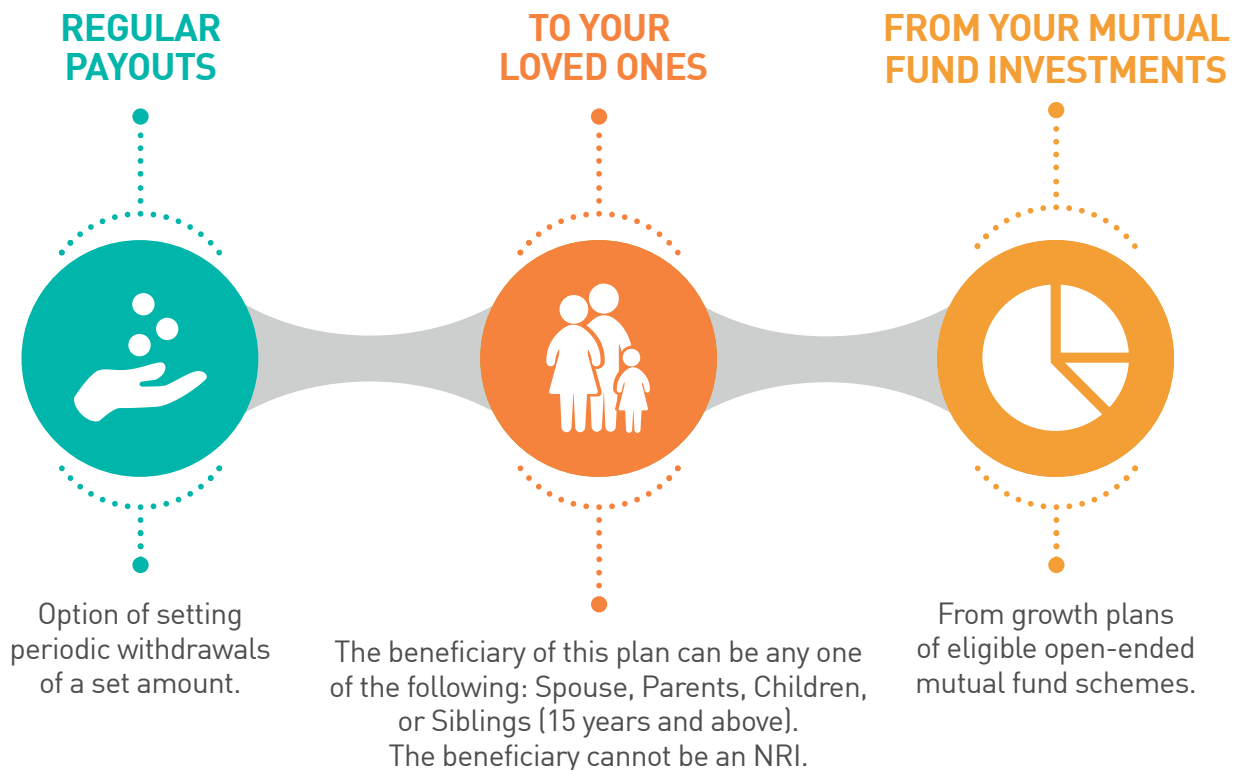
REGULAR PAYOUTS

TO YOUR LOVED ONES

FROM YOUR MUTUAL FUND INVESTMENTS

Option of setting periodic withdrawals of a set amount.

The beneficiary of this plan can be any one of the following: Spouse, Parents, Children, or Siblings (15 years and above). The beneficiary cannot be an NRI.

From growth plans of eligible open-ended mutual fund schemes.